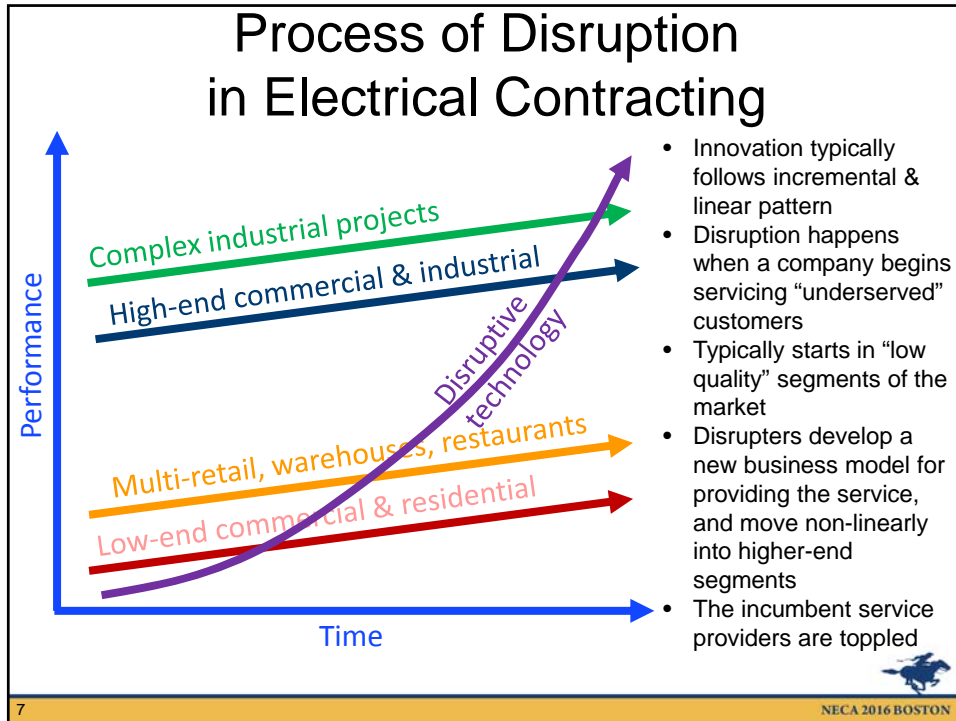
Process of Disruption in Electrical Contracting

Complex industrial projects

High-end commercial & industrial

Disruptive technology

Multi-retail, warehouses, restaurants

Low-end commercial & residential

Performance

Time

- Innovation typically follows incremental & linear pattern
- Disruption happens when a company begins servicing “underserved” customers
- Typically starts in “low quality” segments of the market
- Disrupters develop a new business model for providing the service, and move non-linearly into higher-end segments
- The incumbent service providers are toppled

7

NECA 2016 BOSTON